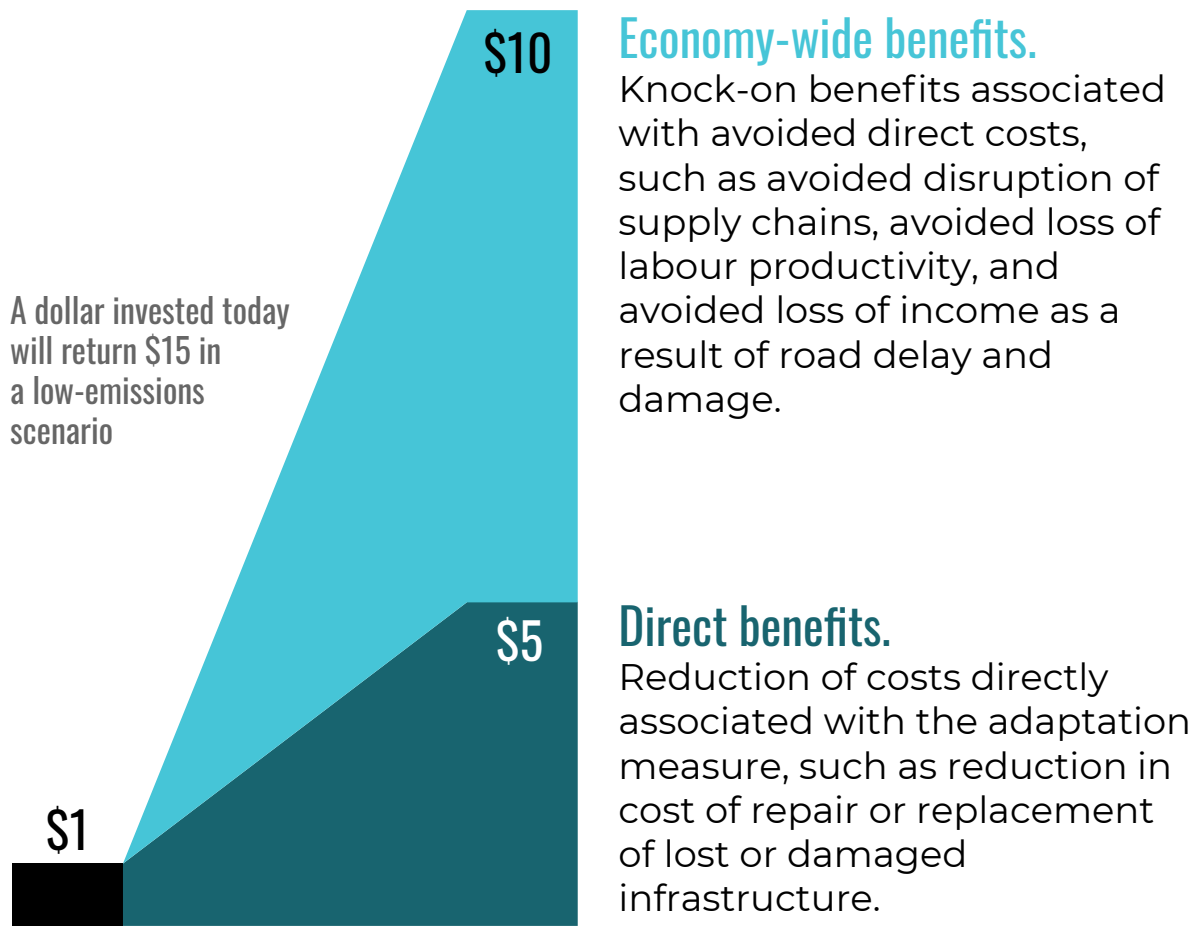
$10

Economy-wide benefits.
Knock-on benefits associated with avoided direct costs, such as avoided disruption of supply chains, avoided loss of labour productivity, and avoided loss of income as a result of road delay and damage.

A dollar invested today will return $15 in a low-emissions scenario

$5

Direct benefits.
Reduction of costs directly associated with the adaptation measure, such as reduction in cost of repair or replacement of lost or damaged infrastructure.

$1